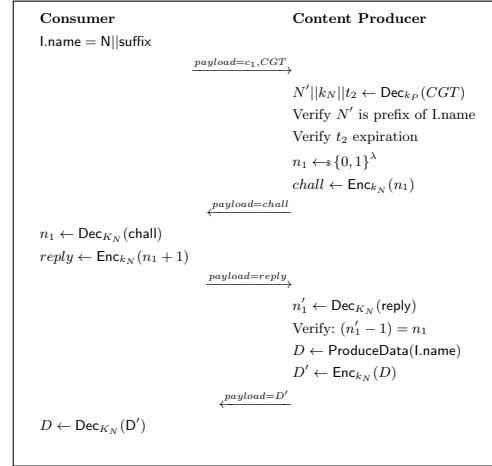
**Consumer** **Content Producer**

I.name = N||suffix

$\xrightarrow{payload=c_1,CGT}$

$N'||k_N||t_2 \leftarrow \mathsf{Dec}_{k_P}(CGT)$

Verify $N'$ is prefix of I.name

Verify $t_2$ expiration

$n_1 \leftarrow_\$ \{0,1\}^\lambda$

$chall \leftarrow \mathsf{Enc}_{k_N}(n_1)$

$\xleftarrow{payload=chall}$

$n_1 \leftarrow \mathsf{Dec}_{K_N}(\mathsf{chall})$

$reply \leftarrow \mathsf{Enc}_{k_N}(n_1+1)$

$\xrightarrow{payload=reply}$

$n_1' \leftarrow \mathsf{Dec}_{K_N}(\mathsf{reply})$

Verify: $(n_1'-1) = n_1$

$D \leftarrow \mathsf{ProduceData}(\mathsf{I.name})$

$D' \leftarrow \mathsf{Enc}_{k_N}(D)$

$\xleftarrow{payload=D'}$

$D \leftarrow \mathsf{Dec}_{K_N}(\mathsf{D}')$